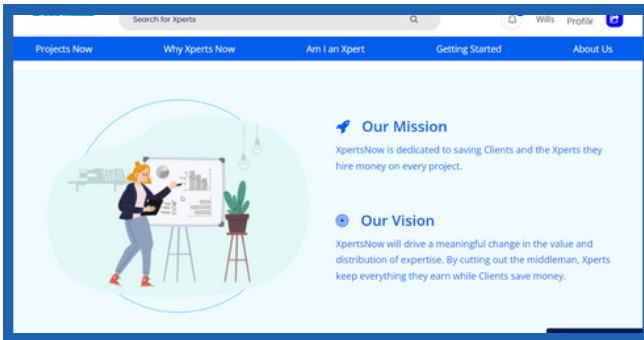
Search for Xperts

Wills Profile

Projects Now
Why Xperts Now
Am I an Xpert
Getting Started
About Us

Our Mission

XpertsNow is dedicated to saving Clients and the Xperts they hire money on every project.

Our Vision

XpertsNow will drive a meaningful change in the value and distribution of expertise. By cutting out the middleman, Xperts keep everything they earn while Clients save money.